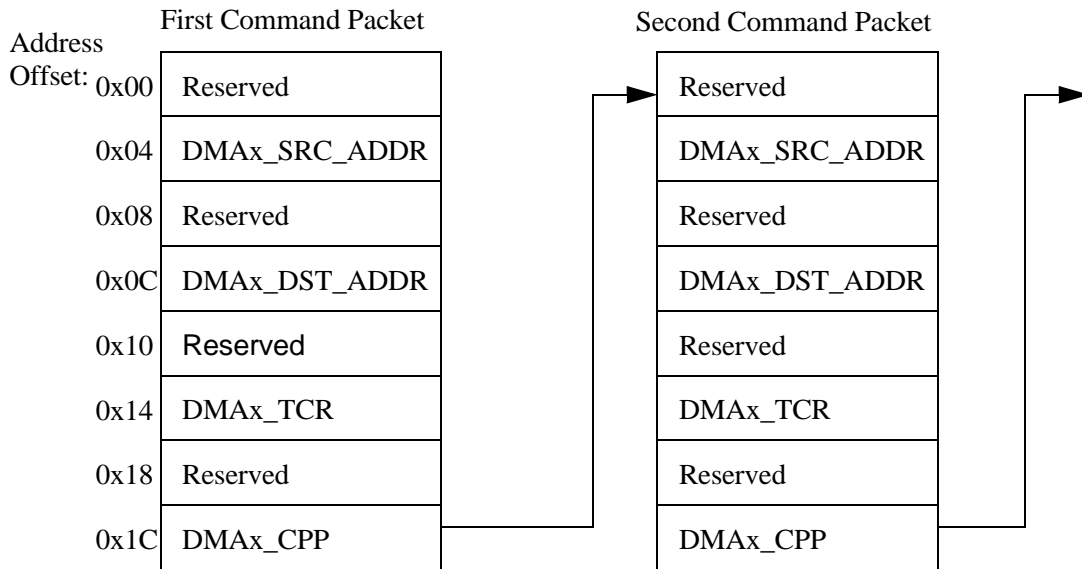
First Command Packet

Second Command Packet

Address Offset:

| | First Command Packet | Second Command Packet |
|---|---|---|
| 0x00 | Reserved | Reserved |
| 0x04 | DMAx_SRC_ADDR | DMAx_SRC_ADDR |
| 0x08 | Reserved | Reserved |
| 0x0C | DMAx_DST_ADDR | DMAx_DST_ADDR |
| 0x10 | Reserved | Reserved |
| 0x14 | DMAx_TCR | DMAx_TCR |
| 0x18 | Reserved | Reserved |
| 0x1C | DMAx_CPP | DMAx_CPP |